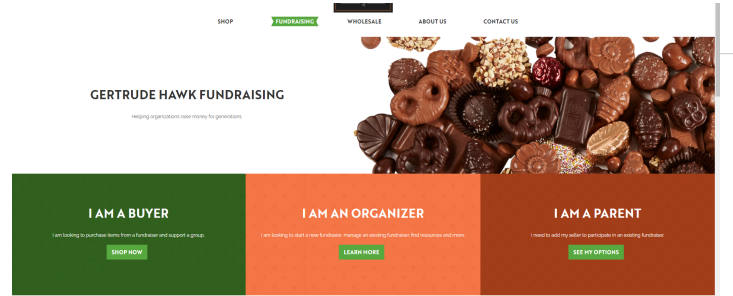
SHOP FUNDRAISING WHOLESALE ABOUT US CONTACT US

GERTRUDE HAWK FUNDRAISING

Helping organizations raise money for generations

I AM A BUYER

I am looking to purchase items from a fundraiser and support a group.

SHOP NOW

I AM AN ORGANIZER

I am looking to start a new fundraiser, manage an existing fundraiser, find resources and more.

LEARN MORE

I AM A PARENT

I need to add my seller to participate in an existing fundraiser.

SEE MY OPTIONS